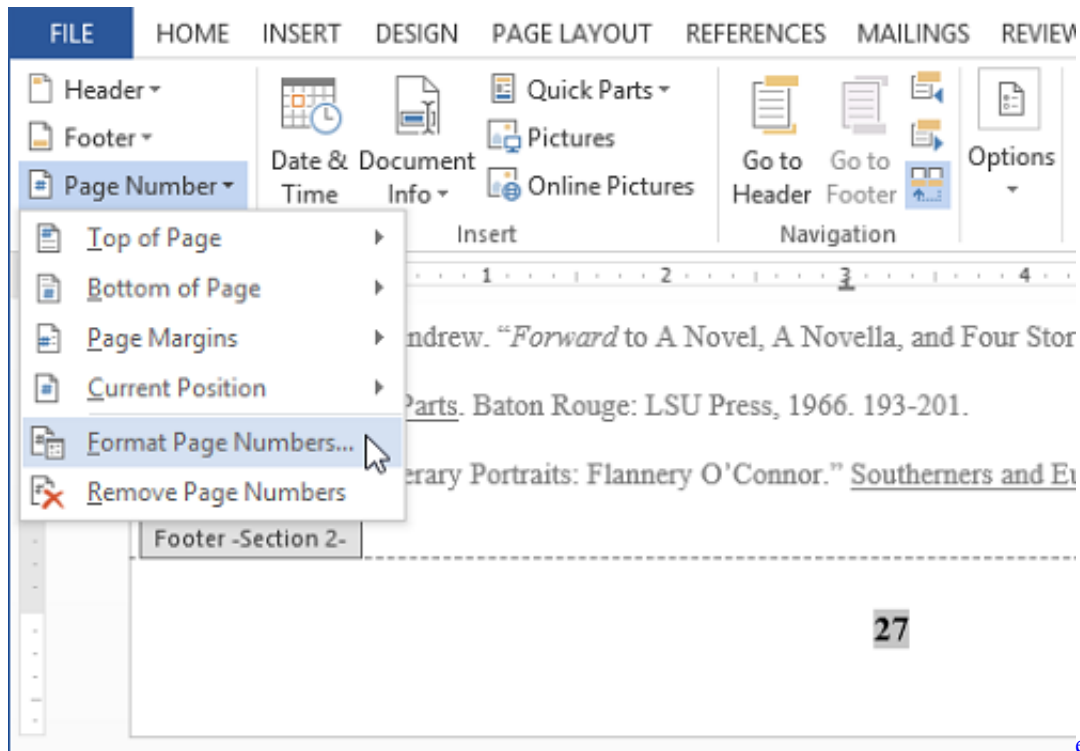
FILE HOME INSERT DESIGN PAGE LAYOUT REFERENCES MAILINGS REVIEW

Header
Footer
Page Number

Date & Time
Document Info
Quick Parts
Pictures
Online Pictures
Insert

Go to Header
Go to Footer
Navigation

Options

Top of Page
Bottom of Page
Page Margins
Current Position
Format Page Numbers...
Remove Page Numbers

1 · 2 · 3 · 4

ndrew. "*Forward* to A Novel, A Novella, and Four Stor

Parts. Baton Rouge: LSU Press, 1966. 193-201.

erary Portraits: Flannery O'Connor." Southerners and Eu

Footer -Section 2-

27